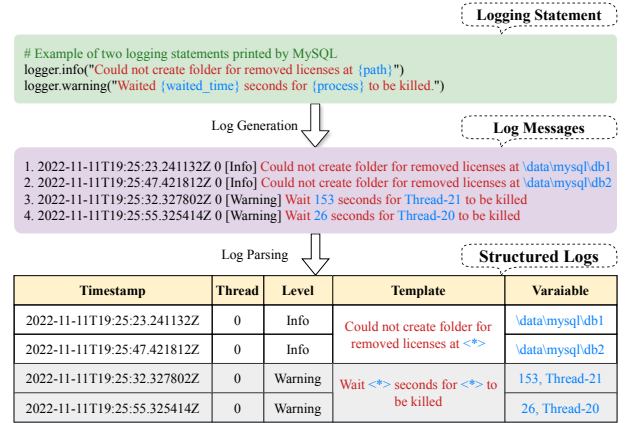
Logging Statement

# Example of two logging statements printed by MySQL
logger.info("Could not create folder for removed licenses at {path}")
logger.warning("Waited {waited_time} seconds for {process} to be killed.")

Log Generation

Log Messages

1. 2022-11-11T19:25:23.241132Z 0 [Info] Could not create folder for removed licenses at \data\mysql\db1
2. 2022-11-11T19:25:47.421812Z 0 [Info] Could not create folder for removed licenses at \data\mysql\db2
3. 2022-11-11T19:25:32.327802Z 0 [Warning] Wait 153 seconds for Thread-21 to be killed
4. 2022-11-11T19:25:55.325414Z 0 [Warning] Wait 26 seconds for Thread-20 to be killed

Log Parsing

Structured Logs

| Timestamp | Thread | Level | Template | Varaiable |
|---|---|---|---|---|
| 2022-11-11T19:25:23.241132Z | 0 | Info | Could not create folder for removed licenses at <*> | \data\mysql\db1 |
| 2022-11-11T19:25:47.421812Z | 0 | Info | | \data\mysql\db2 |
| 2022-11-11T19:25:32.327802Z | 0 | Warning | Wait <*> seconds for <*> to be killed | 153, Thread-21 |
| 2022-11-11T19:25:55.325414Z | 0 | Warning | | 26, Thread-20 |